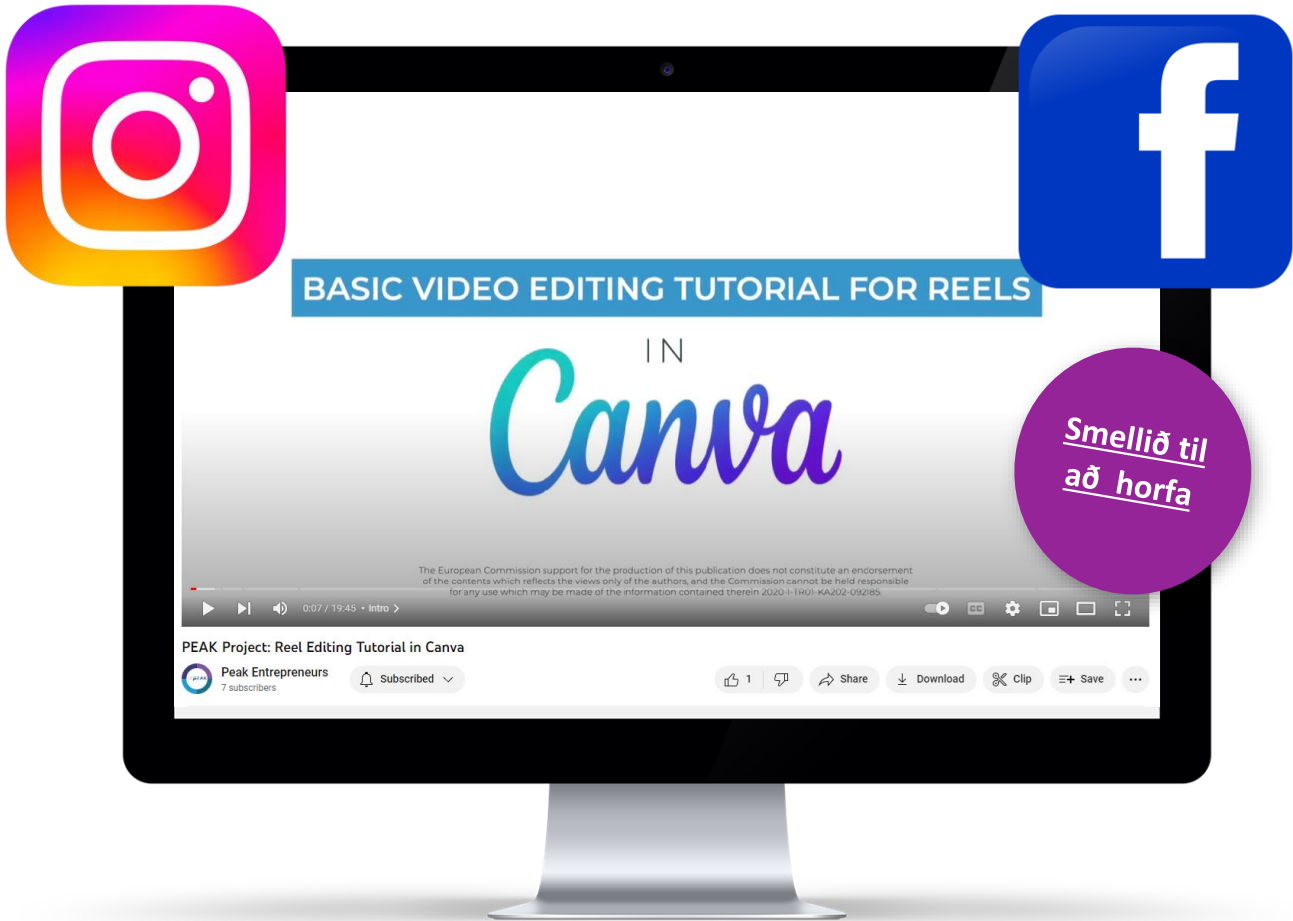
BASIC VIDEO EDITING TUTORIAL FOR REELS

IN

Canva

Smellið til að horfa

The European Commission support for the production of this publication does not constitute an endorsement of the contents which reflects the views only of the authors, and the Commission cannot be held responsible for any use which may be made of the information contained therein 2020-1-TR01-KA202-092185.

0:07 / 19:45 • Intro >

PEAK Project: Reel Editing Tutorial in Canva

Peak Entrepreneurs
7 subscribers

Subscribed

1

Share

Download

Clip

Save